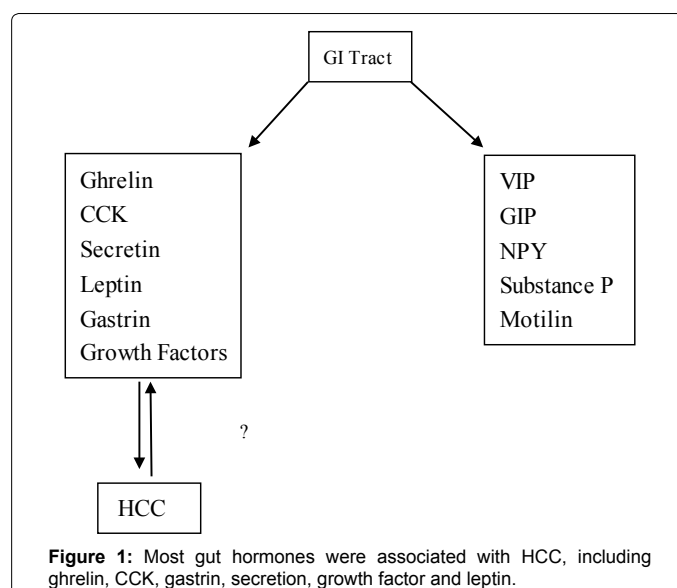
GI Tract

Ghrelin
CCK
Secretin
Leptin
Gastrin
Growth Factors

VIP
GIP
NPY
Substance P
Motilin

?

HCC

**Figure 1:** Most gut hormones were associated with HCC, including ghrelin, CCK, gastrin, secretion, growth factor and leptin.